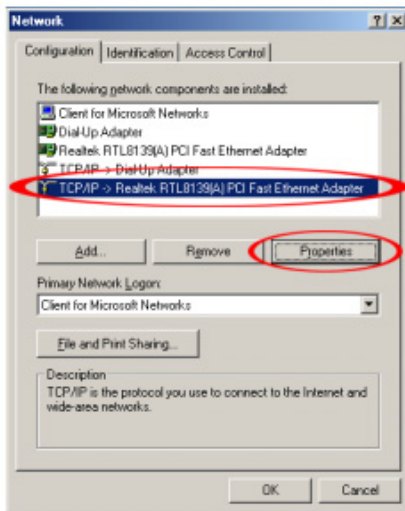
Network

? X

Configuration | Identification | Access Control

The following network components are installed:

Client for Microsoft Networks
Dial-Up Adapter
Realtek RTL8139(A) PCI Fast Ethernet Adapter
TCP/IP -> Dial-Up Adapter
TCP/IP -> Realtek RTL8139(A) PCI Fast Ethernet Adapter

Add... | Remove | Properties

Primary Network Logon:
Client for Microsoft Networks

File and Print Sharing...

Description
TCP/IP is the protocol you use to connect to the Internet and wide-area networks.

OK | Cancel